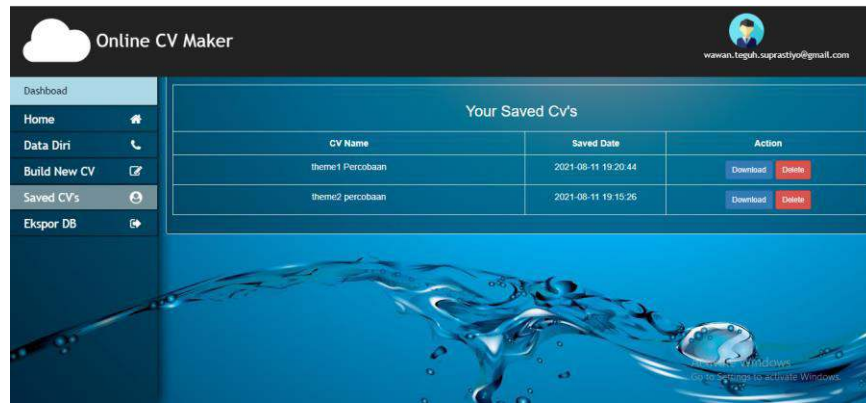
Online CV Maker

wawan.teguh.suprastiyo@gmail.com

Dashboad
Home
Data Diri
Build New CV
Saved CV's
Ekspor DB

Your Saved Cv's

| CV Name | Saved Date | Action |
|---|---|---|
| theme1 Percobaan | 2021-08-11 19:20:44 | Download Delete |
| theme2 percobaan | 2021-08-11 19:15:26 | Download Delete |

Activate Windows
Go to Settings to activate Windows.